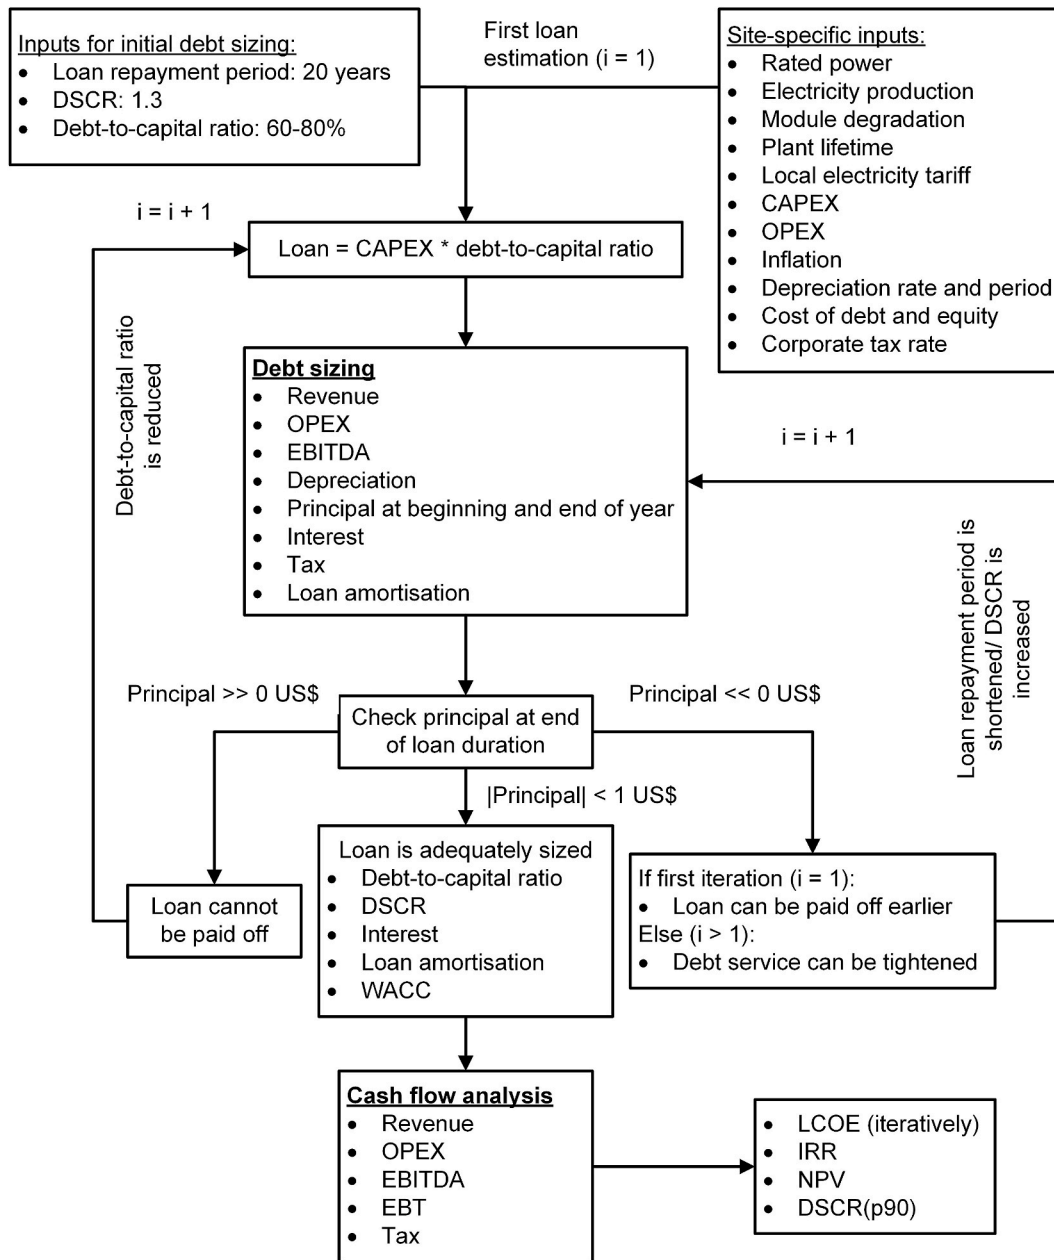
Inputs for initial debt sizing:
- Loan repayment period: 20 years
- DSCR: 1.3
- Debt-to-capital ratio: 60-80%

First loan estimation (i = 1)

Site-specific inputs:
- Rated power
- Electricity production
- Module degradation
- Plant lifetime
- Local electricity tariff
- CAPEX
- OPEX
- Inflation
- Depreciation rate and period
- Cost of debt and equity
- Corporate tax rate

i = i + 1

Loan = CAPEX * debt-to-capital ratio

Debt-to-capital ratio is reduced

Debt sizing
- Revenue
- OPEX
- EBITDA
- Depreciation
- Principal at beginning and end of year
- Interest
- Tax
- Loan amortisation

i = i + 1

Loan repayment period is shortened/ DSCR is increased

Principal >> 0 US$

Check principal at end of loan duration

Principal << 0 US$

|Principal| < 1 US$

Loan cannot be paid off

Loan is adequately sized
- Debt-to-capital ratio
- DSCR
- Interest
- Loan amortisation
- WACC

If first iteration (i = 1):
- Loan can be paid off earlier
Else (i > 1):
- Debt service can be tightened

Cash flow analysis
- Revenue
- OPEX
- EBITDA
- EBT
- Tax

- LCOE (iteratively)
- IRR
- NPV
- DSCR(p90)